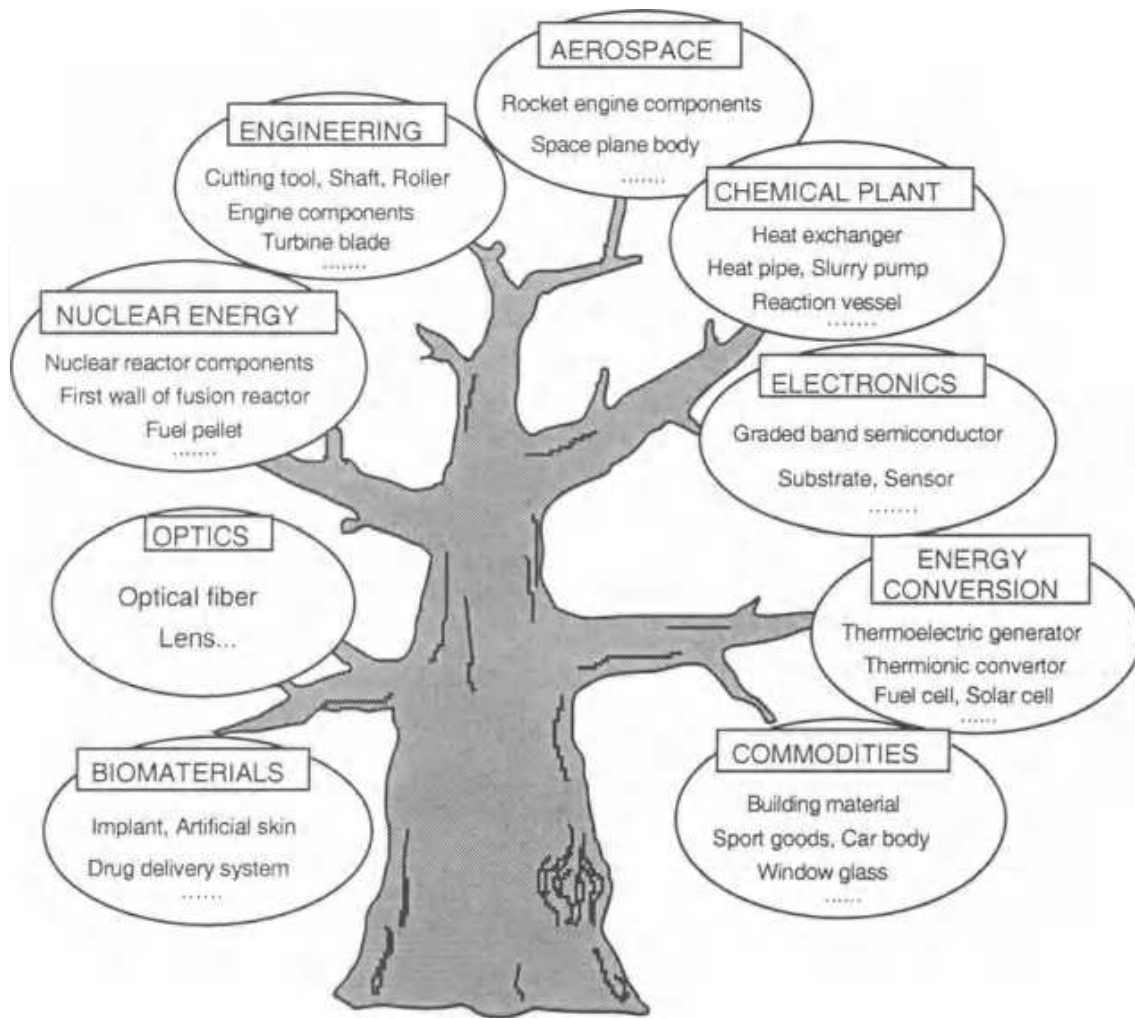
AEROSPACE

Rocket engine components

Space plane body

........

ENGINEERING

Cutting tool, Shaft, Roller

Engine components

Turbine blade

........

CHEMICAL PLANT

Heat exchanger

Heat pipe, Slurry pump

Reaction vessel

........

NUCLEAR ENERGY

Nuclear reactor components

First wall of fusion reactor

Fuel pellet

........

ELECTRONICS

Graded band semiconductor

Substrate, Sensor

........

OPTICS

Optical fiber

Lens...

ENERGY CONVERSION

Thermoelectric generator

Thermionic convertor

Fuel cell, Solar cell

......

BIOMATERIALS

Implant, Artificial skin

Drug delivery system

......

COMMODITIES

Building material

Sport goods, Car body

Window glass

......